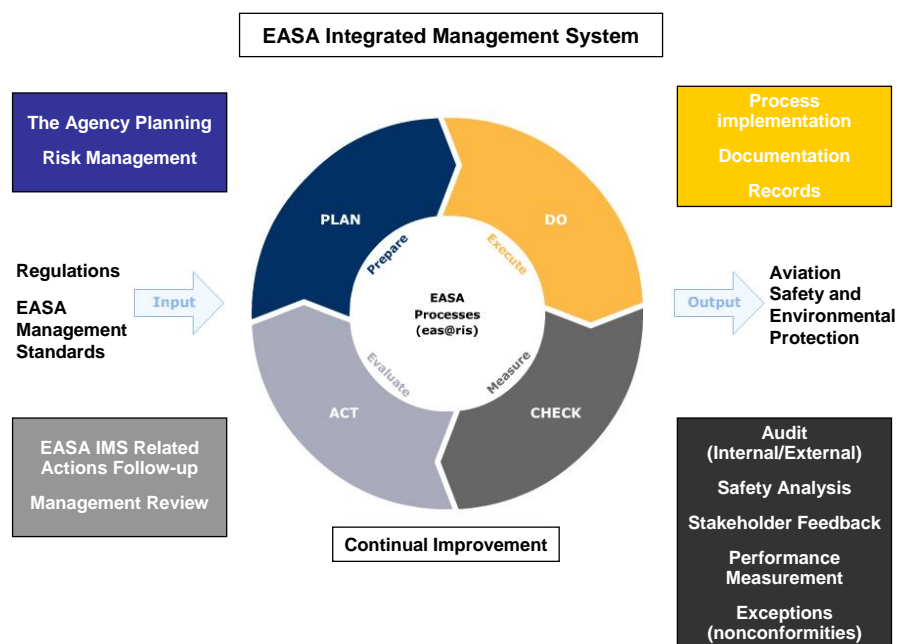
EASA Integrated Management System

The Agency Planning

Risk Management

Process implementation

Documentation

Records

PLAN

DO

Prepare

Execute

Regulations

EASA Management Standards

Input

EASA Processes (eas@ris)

Output

Aviation Safety and Environmental Protection

Evaluate

Measure

ACT

CHECK

EASA IMS Related Actions Follow-up

Management Review

Audit (Internal/External)

Safety Analysis

Stakeholder Feedback

Performance Measurement

Exceptions (nonconformities)

Continual Improvement